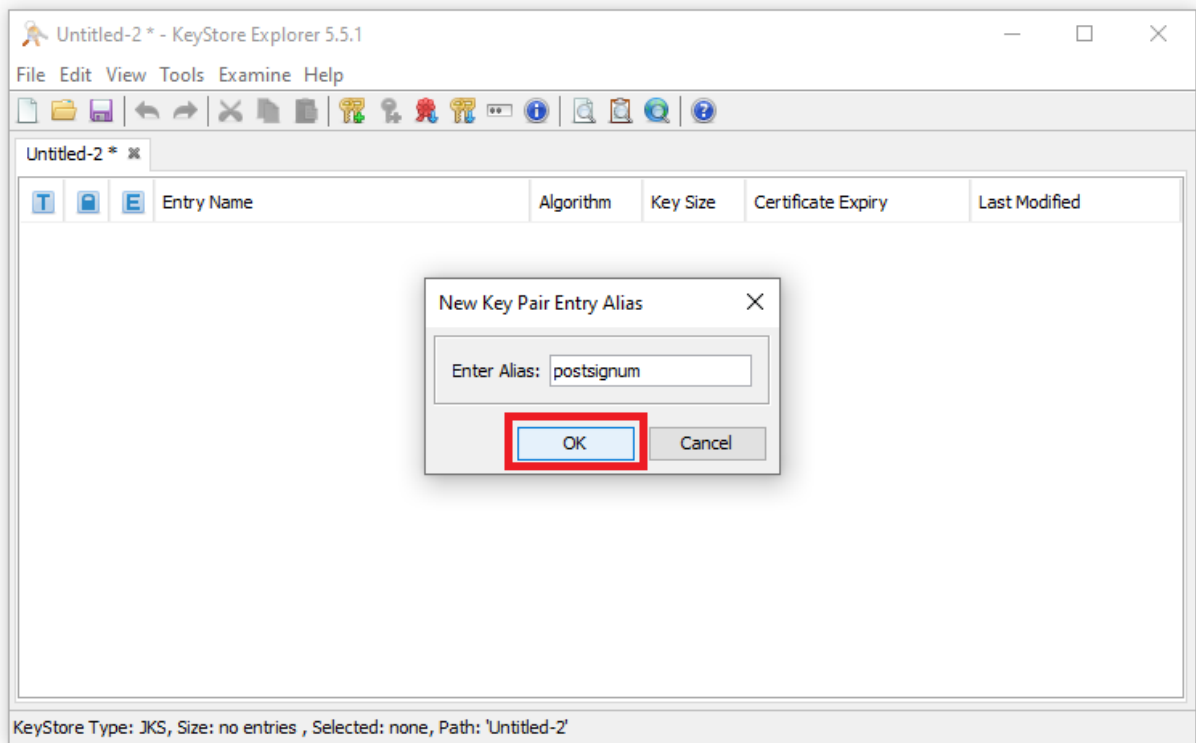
Untitled-2 * - KeyStore Explorer 5.5.1

File Edit View Tools Examine Help

Untitled-2 *

| T | | E | Entry Name | Algorithm | Key Size | Certificate Expiry | Last Modified |
|---|---|---|---|---|---|---|---|

New Key Pair Entry Alias

Enter Alias: postsignum

OK Cancel

KeyStore Type: JKS, Size: no entries , Selected: none, Path: 'Untitled-2'